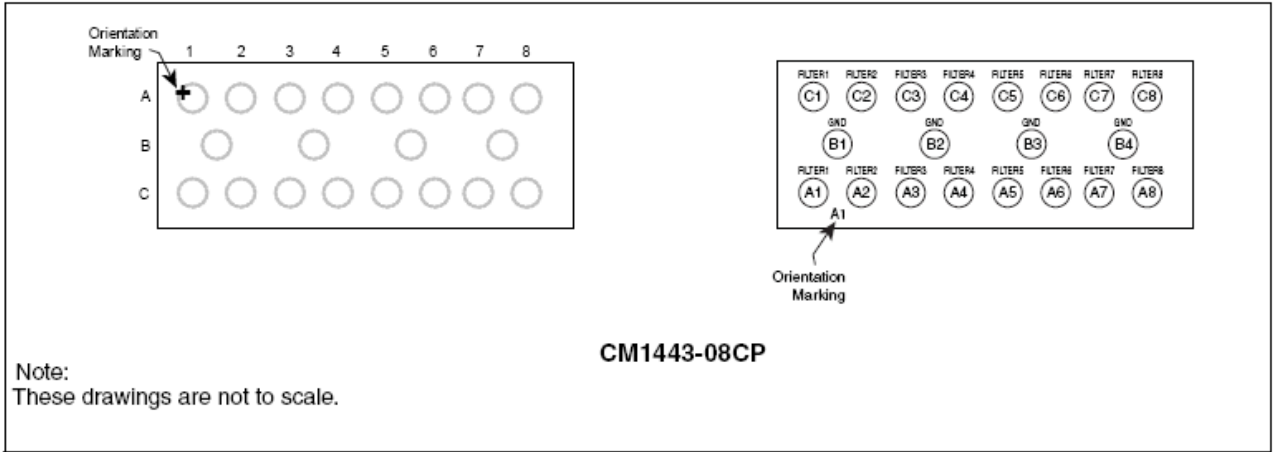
Orientation Marking

1 2 3 4 5 6 7 8

A

B

C

FILTER1 FILTER2 FILTER3 FILTER4 FILTER5 FILTER6 FILTER7 FILTER8

C1 C2 C3 C4 C5 C6 C7 C8

GND GND GND GND

B1 B2 B3 B4

FILTER1 FILTER2 FILTER3 FILTER4 FILTER5 FILTER6 FILTER7 FILTER8

A1 A2 A3 A4 A5 A6 A7 A8

A1

Orientation Marking

CM1443-08CP

Note:
These drawings are not to scale.